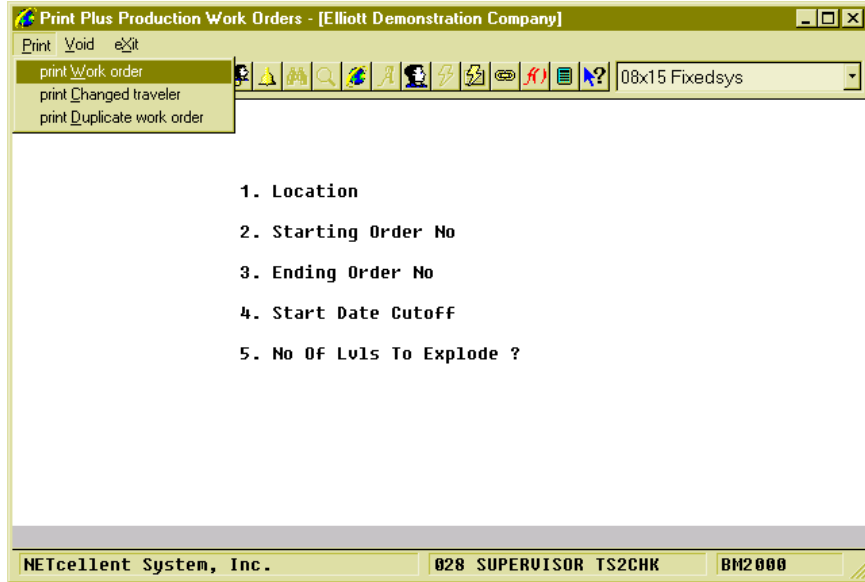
Print Plus Production Work Orders - [Elliott Demonstration Company]

Print Void eXit

print Work order
print Changed traveler
print Duplicate work order

08x15 Fixedsys

1. Location

2. Starting Order No

3. Ending Order No

4. Start Date Cutoff

5. No Of Lvls To Explode ?

NETcellent System, Inc. | 028 SUPERVISOR TS2CHK | BM2000